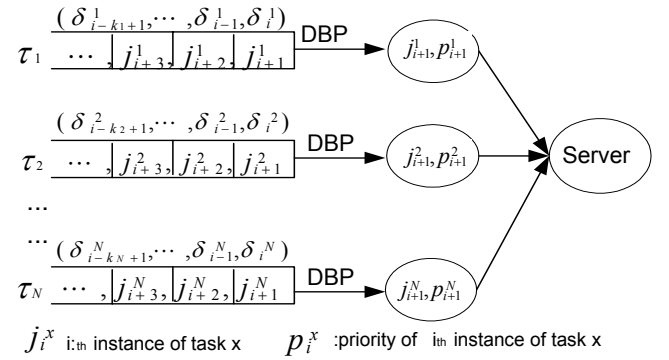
$(\delta_{i-k_1+1}^{1},\cdots,\delta_{i-1}^{1},\delta_{i}^{1})$
$\tau_1$ $\cdots$, $j_{i+3}^{1}$, $j_{i+2}^{1}$, $j_{i+1}^{1}$ DBP $j_{i+1}^{1}, p_{i+1}^{1}$

$(\delta_{i-k_2+1}^{2},\cdots,\delta_{i-1}^{2},\delta_{i}^{2})$
$\tau_2$ $\cdots$, $j_{i+3}^{2}$, $j_{i+2}^{2}$, $j_{i+1}^{2}$ DBP $j_{i+1}^{2}, p_{i+1}^{2}$ Server

...
...
$(\delta_{i-k_N+1}^{N},\cdots,\delta_{i-1}^{N},\delta_{i}^{N})$
$\tau_N$ $\cdots$, $j_{i+3}^{N}$, $j_{i+2}^{N}$, $j_{i+1}^{N}$ DBP $j_{i+1}^{N}, p_{i+1}^{N}$

$j_i^x$ i:th instance of task x $p_i^x$ :priority of ith instance of task x